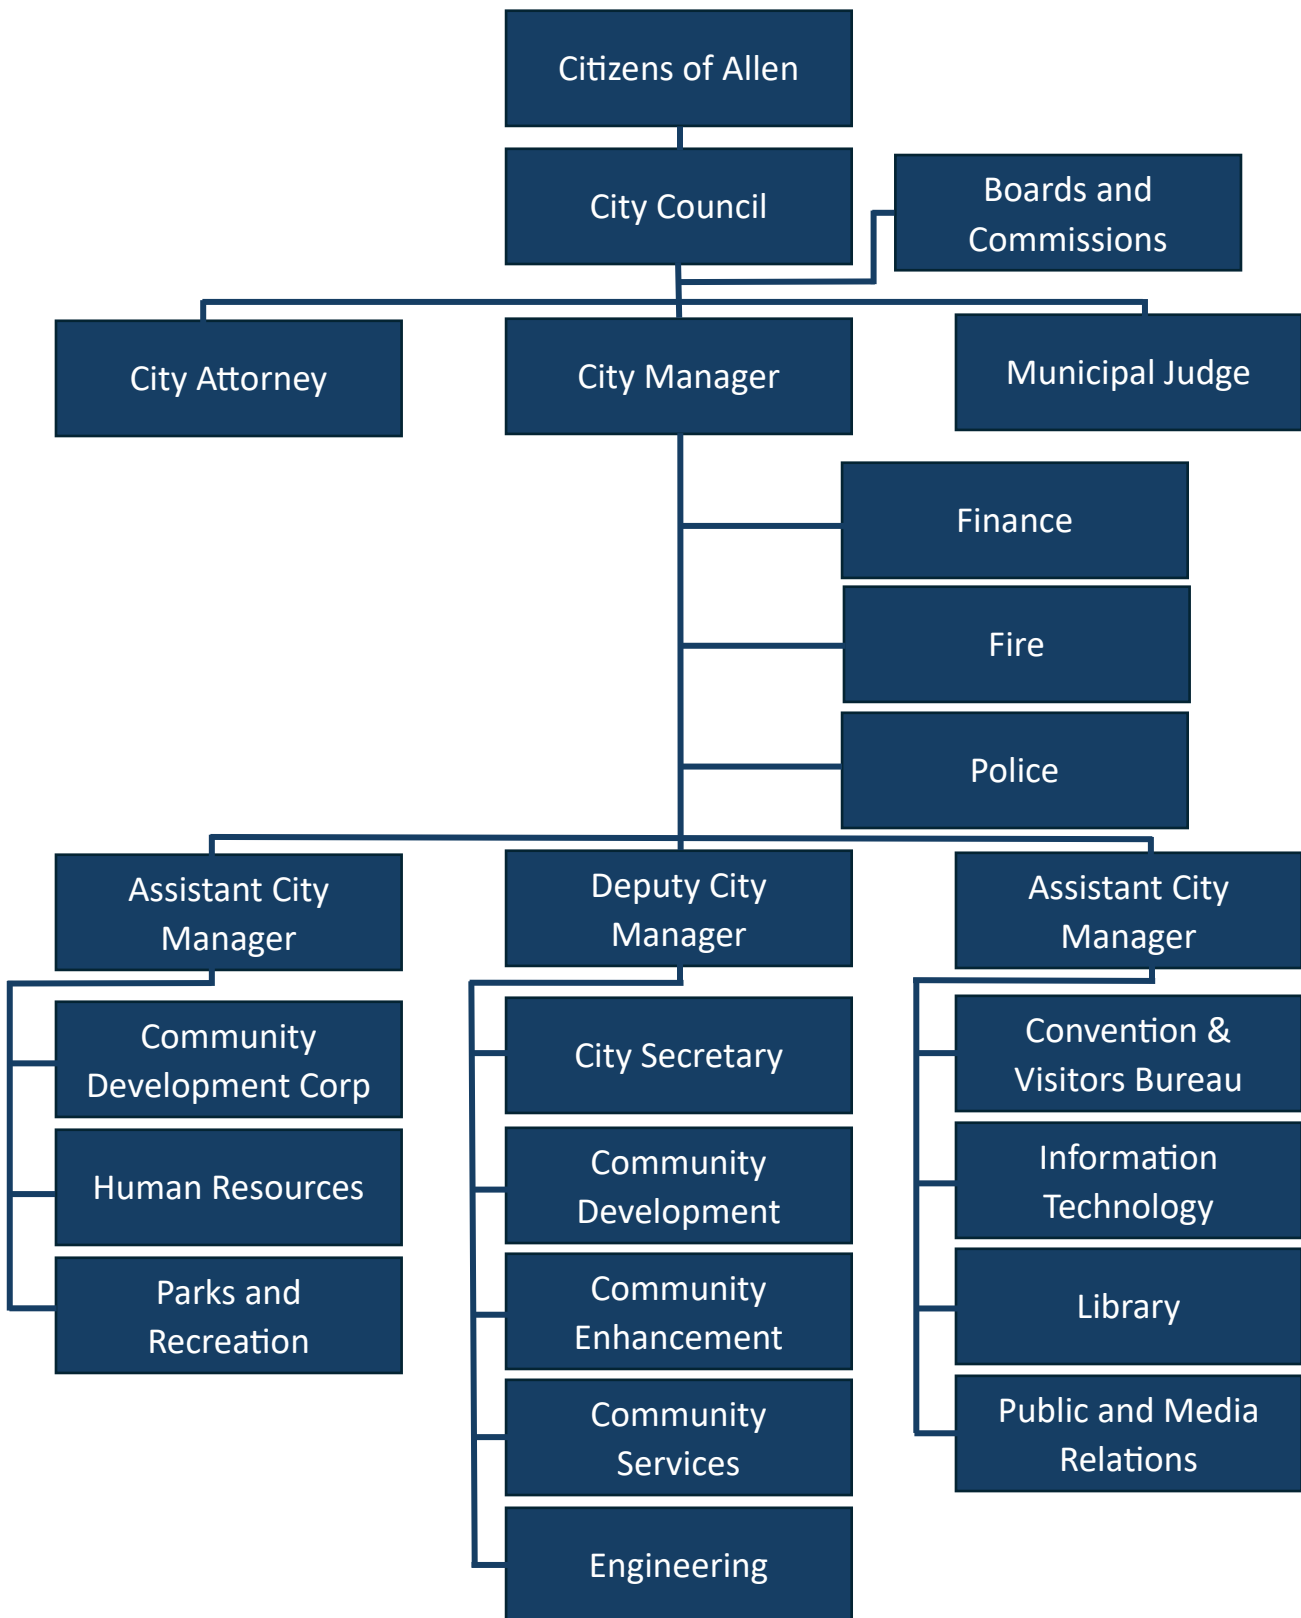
Citizens of Allen

City Council

Boards and Commissions

City Attorney

City Manager

Municipal Judge

Finance

Fire

Police

Assistant City Manager

Deputy City Manager

Assistant City Manager

Community Development Corp

Human Resources

Parks and Recreation

City Secretary

Community Development

Community Enhancement

Community Services

Engineering

Convention & Visitors Bureau

Information Technology

Library

Public and Media Relations